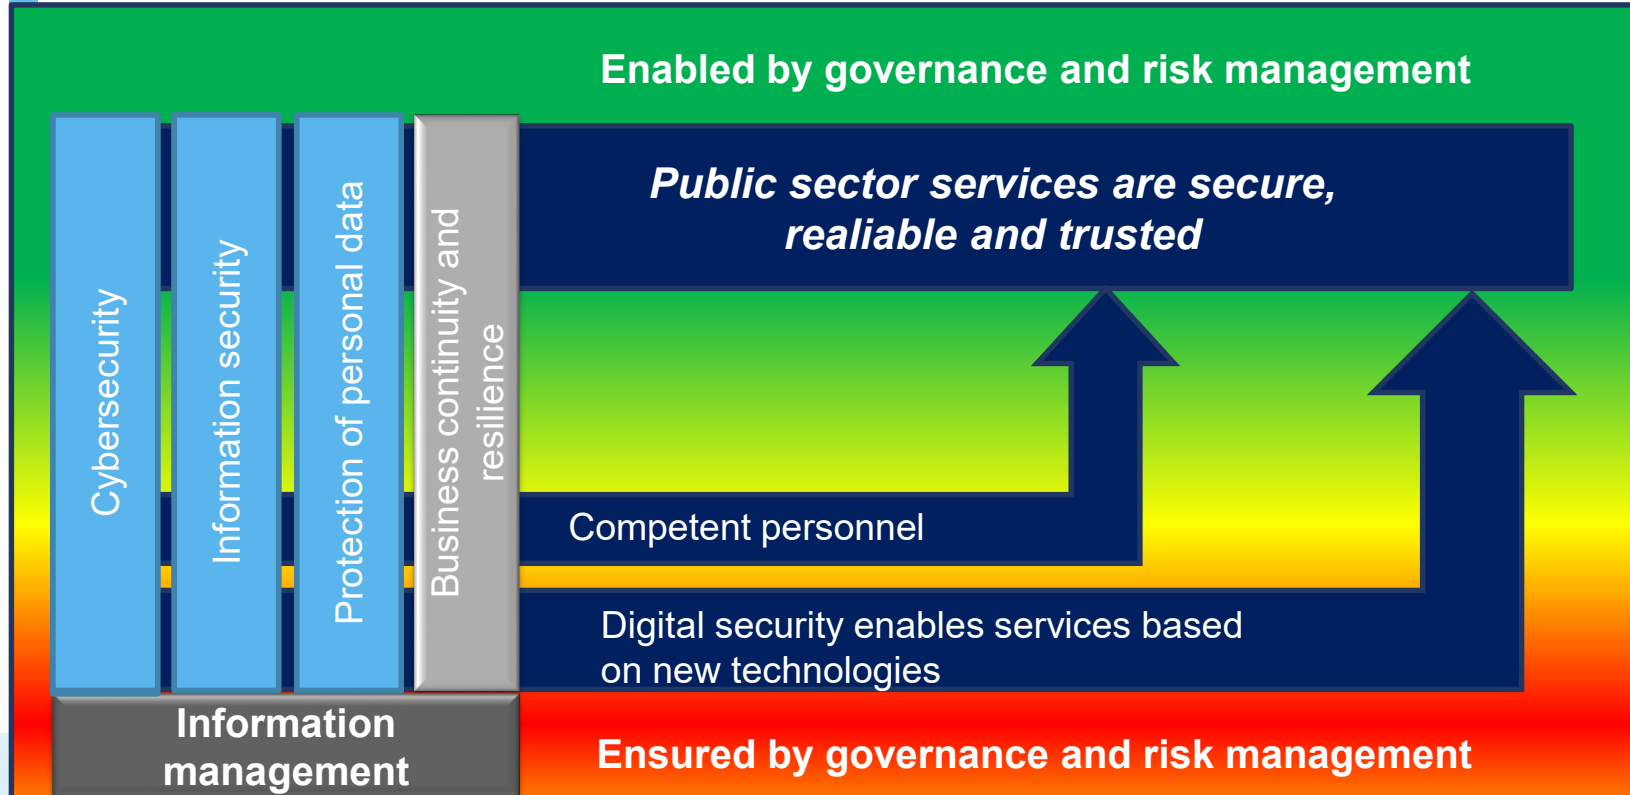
Enabled by governance and risk management

Cybersecurity

Information security

Protection of personal data

Business continuity and resilience

Public sector services are secure, realiable and trusted

Competent personnel

Digital security enables services based on new technologies

Information management

Ensured by governance and risk management